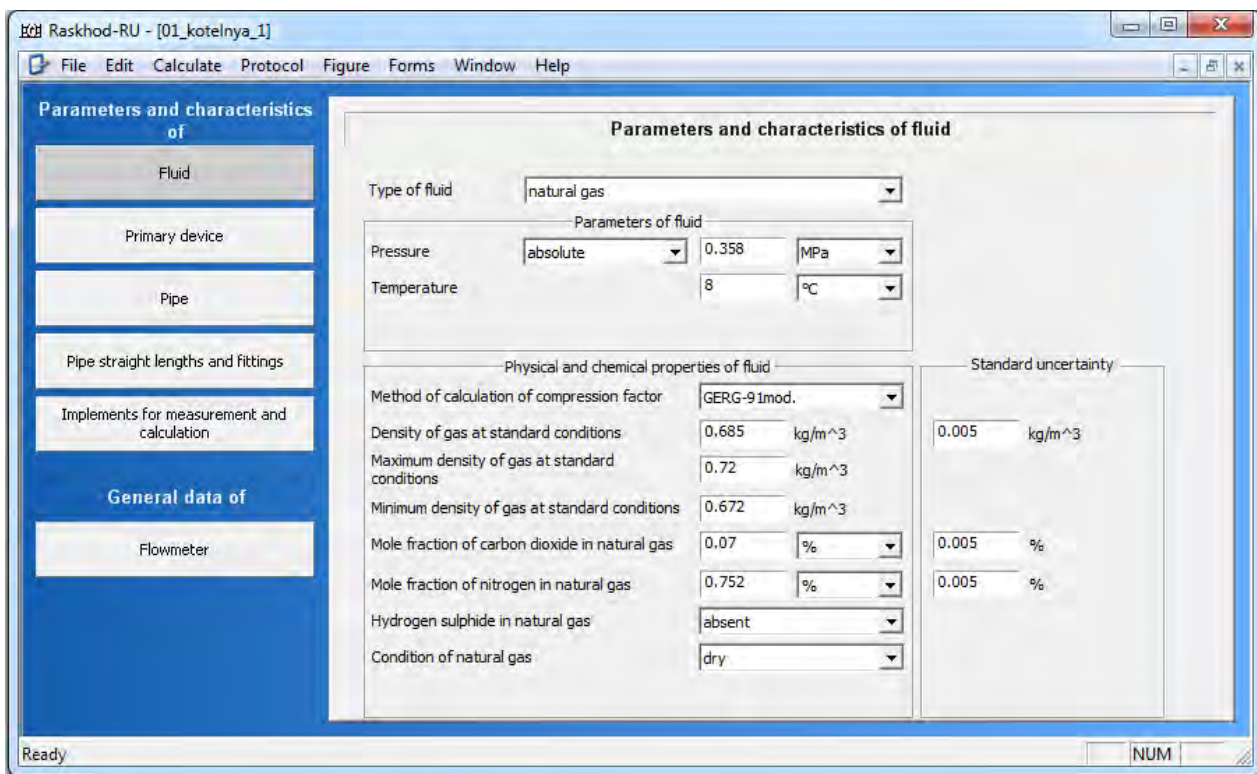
Raskhod-RU - [01_kotelnya_1]

File Edit Calculate Protocol Figure Forms Window Help

Parameters and characteristics of

Fluid

Primary device

Pipe

Pipe straight lengths and fittings

Implements for measurement and calculation

General data of

Flowmeter

Parameters and characteristics of fluid

Type of fluid natural gas

Parameters of fluid

Pressure absolute 0.358 MPa

Temperature 8 °C

Physical and chemical properties of fluid

Standard uncertainty

Method of calculation of compression factor GERG-91mod.

Density of gas at standard conditions 0.685 kg/m^3 0.005 kg/m^3

Maximum density of gas at standard conditions 0.72 kg/m^3

Minimum density of gas at standard conditions 0.672 kg/m^3

Mole fraction of carbon dioxide in natural gas 0.07 % 0.005 %

Mole fraction of nitrogen in natural gas 0.752 % 0.005 %

Hydrogen sulphide in natural gas absent

Condition of natural gas dry

Ready NUM